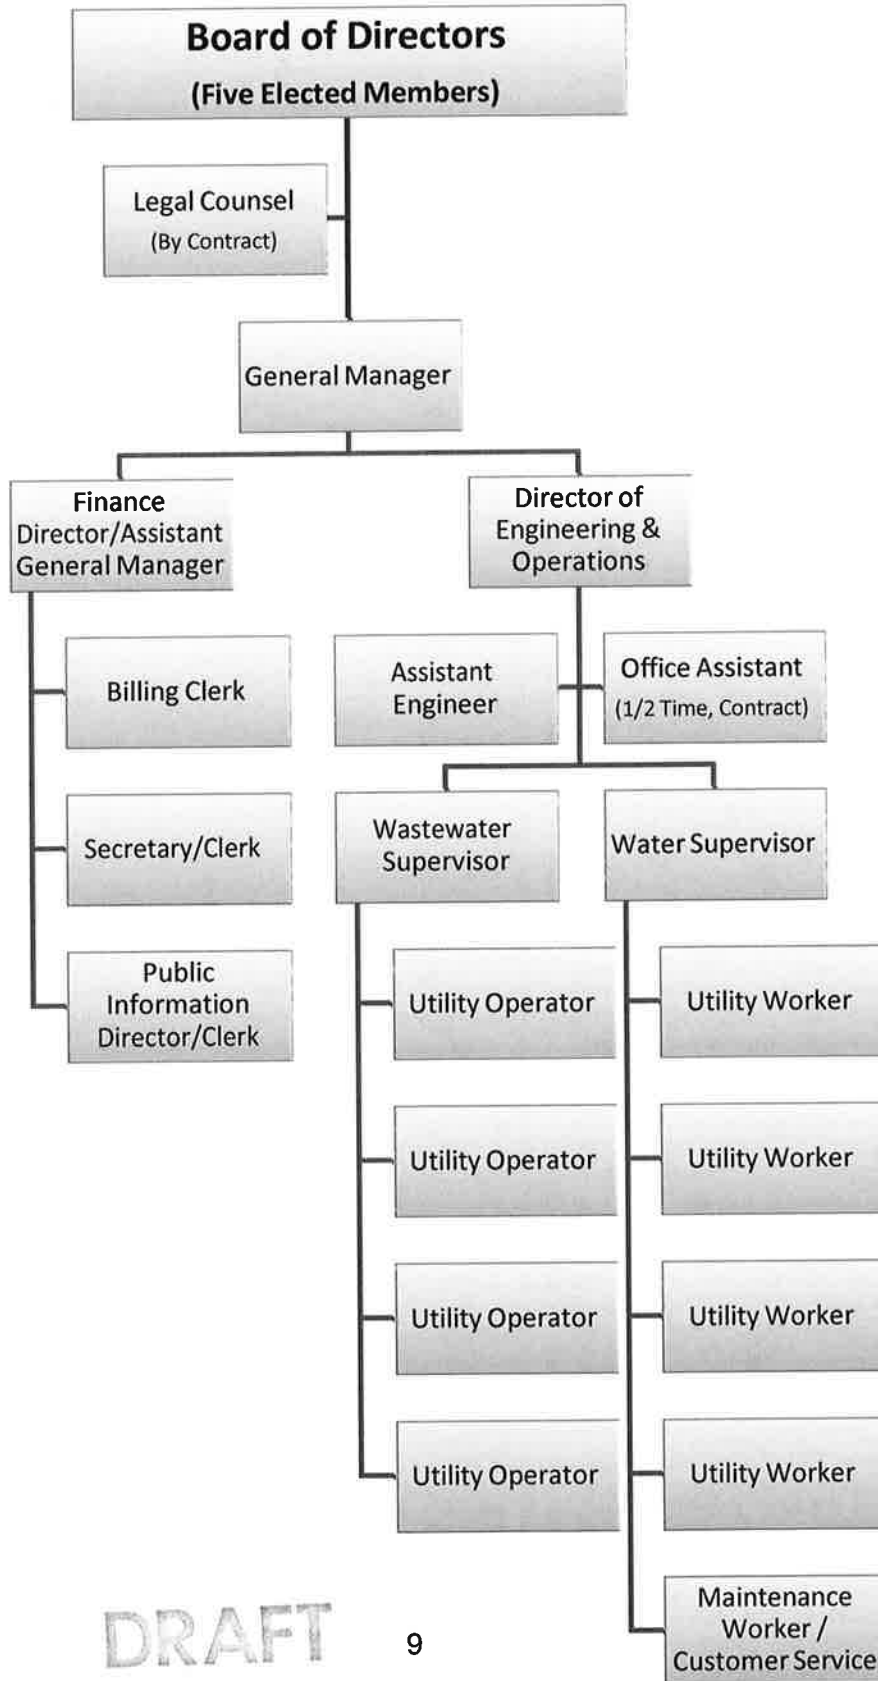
Board of Directors
(Five Elected Members)

Legal Counsel
(By Contract)

General Manager

Finance Director/Assistant General Manager

Billing Clerk

Secretary/Clerk

Public Information Director/Clerk

Director of Engineering & Operations

Assistant Engineer

Office Assistant
(1/2 Time, Contract)

Wastewater Supervisor

Utility Operator

Utility Operator

Utility Operator

Utility Operator

Water Supervisor

Utility Worker

Utility Worker

Utility Worker

Utility Worker

Maintenance Worker / Customer Service

DRAFT

9